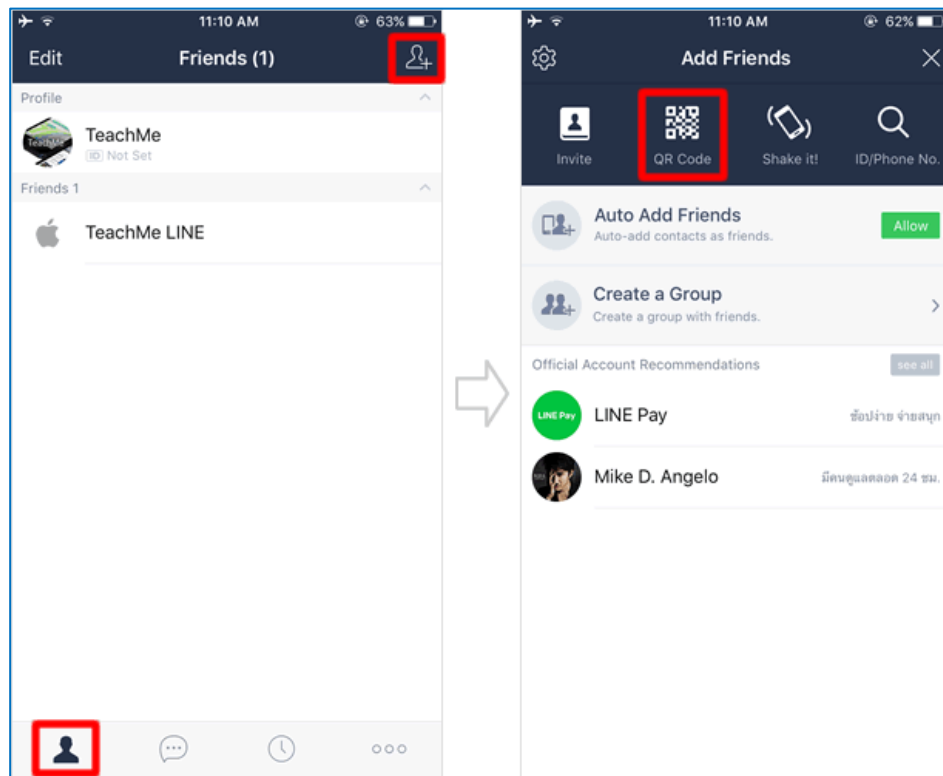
11:10 AM 63%

Edit Friends (1)

Profile

TeachMe
ID Not Set

Friends 1

TeachMe LINE

11:10 AM 62%

Add Friends

Invite QR Code Shake it! ID/Phone No.

Auto Add Friends
Auto-add contacts as friends.
Allow

Create a Group
Create a group with friends.

Official Account Recommendations see all

LINE Pay
LINE Pay ช้อปง่าย จ่ายสนุก

Mike D. Angelo มีคนดูแลตลอด 24 ชม.